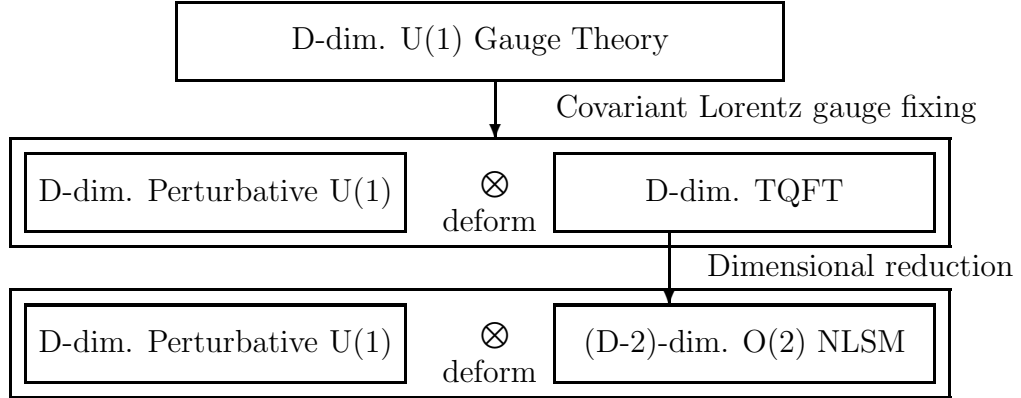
D-dim. U(1) Gauge Theory

Covariant Lorentz gauge fixing

D-dim. Perturbative U(1)

$\otimes$
deform

D-dim. TQFT

Dimensional reduction

D-dim. Perturbative U(1)

$\otimes$
deform

(D-2)-dim. O(2) NLSM